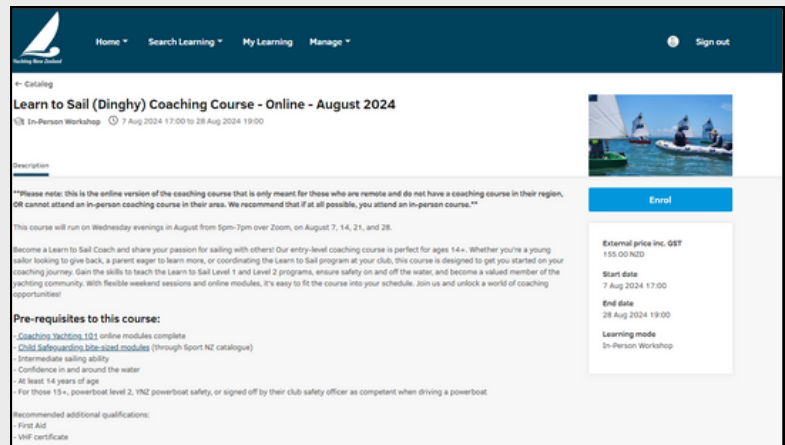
Yachting New Zealand

Home ▾ Search Learning ▾ My Learning Manage ▾

Sign out

← Catalog

Learn to Sail (Dinghy) Coaching Course - Online - August 2024

In-Person Workshop 7 Aug 2024 17:00 to 28 Aug 2024 19:00

Description

**Please note: this is the online version of the coaching course that is only meant for those who are remote and do not have a coaching course in their region, OR cannot attend an in-person coaching course in their area. We recommend that if at all possible, you attend an in-person course.**

This course will run on Wednesday evenings in August from 5pm-7pm over Zoom, on August 7, 14, 21, and 28.

Become a Learn to Sail Coach and share your passion for sailing with others! Our entry-level coaching course is perfect for ages 14+. Whether you're a young sailor looking to give back, a parent eager to learn more, or coordinating the Learn to Sail program at your club, this course is designed to get you started on your coaching journey. Gain the skills to teach the Learn to Sail Level 1 and Level 2 programs, ensure safety on and off the water, and become a valued member of the yachting community. With flexible weekend sessions and online modules, it's easy to fit the course into your schedule. Join us and unlock a world of coaching opportunities!

Pre-requisites to this course:

- Coaching Yachting 101 online modules complete
- Child Safeguarding bite-sized modules (through Sport NZ catalogue)
- Intermediate sailing ability
- Confidence in and around the water
- At least 14 years of age
- For those 15+, powerboat level 2, YNZ powerboat safety, or signed off by their club safety officer as competent when driving a powerboat

Recommended additional qualifications:
- First Aid
- VHF certificate

Enrol

External price inc. GST
155.00 NZD

Start date
7 Aug 2024 17:00

End date
28 Aug 2024 19:00

Learning mode
In-Person Workshop